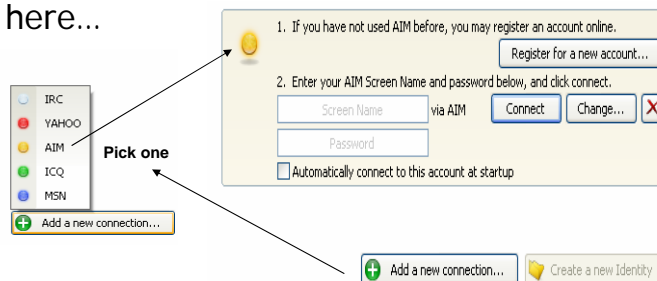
here...

1. If you have not used AIM before, you may register an account online.

Register for a new account...

2. Enter your AIM Screen Name and password below, and click connect.

Screen Name via AIM Connect Change...

Password

Automatically connect to this account at startup

IRC
YAHOO
AIM
ICQ
MSN

Pick one

Add a new connection...

Add a new connection... Create a new Identity